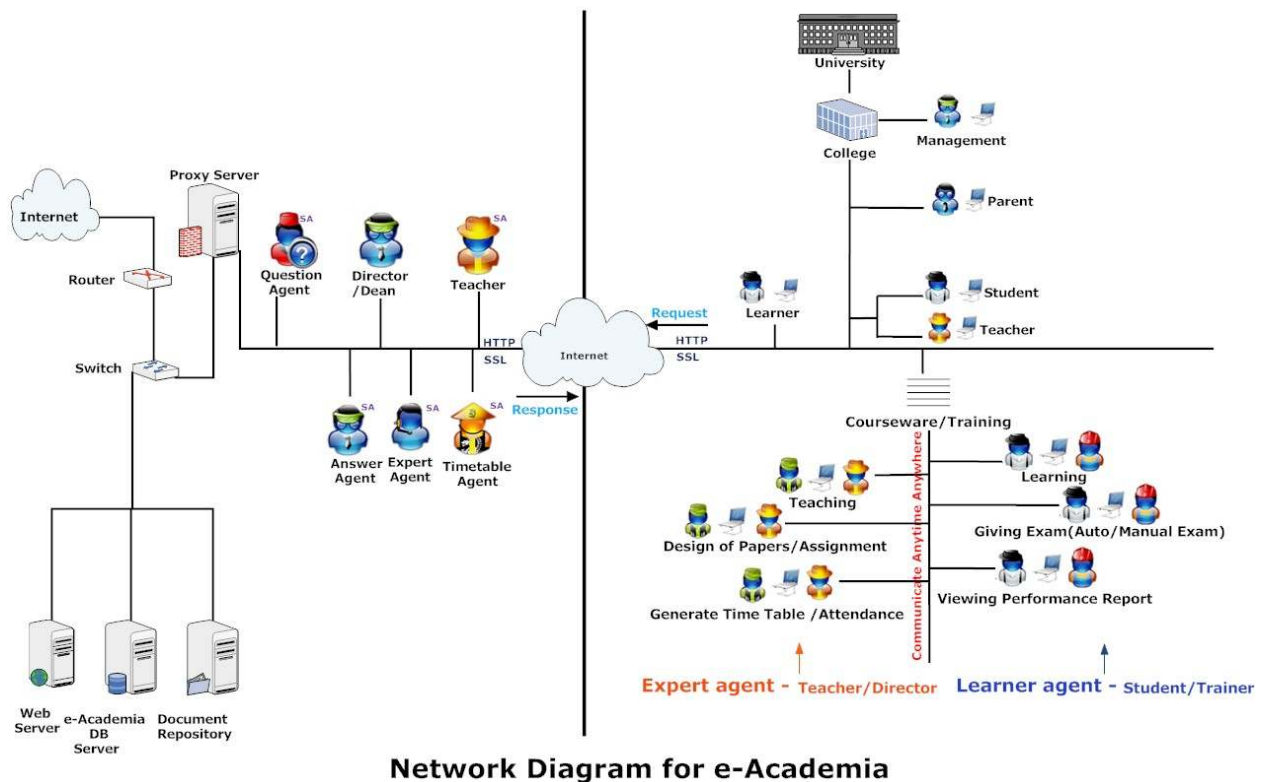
Internet

Router

Switch

Proxy Server

SA
Question Agent

Director /Dean

SA
Teacher

HTTP
SSL

Internet

Response

SA
Answer Agent

SA
Expert Agent

SA
Timetable Agent

Web Server

e-Academia DB Server

Document Repository

University

College

Management

Parent

Learner

Request

HTTP
SSL

Student

Teacher

Courseware/Training

Communicate Anytime Anywhere

Teaching

Learning

Design of Papers/Assignment

Giving Exam(Auto/Manual Exam)

Generate Time Table /Attendance

Viewing Performance Report

Expert agent - Teacher/Director

Learner agent - Student/Trainer

Network Diagram for e-Academia